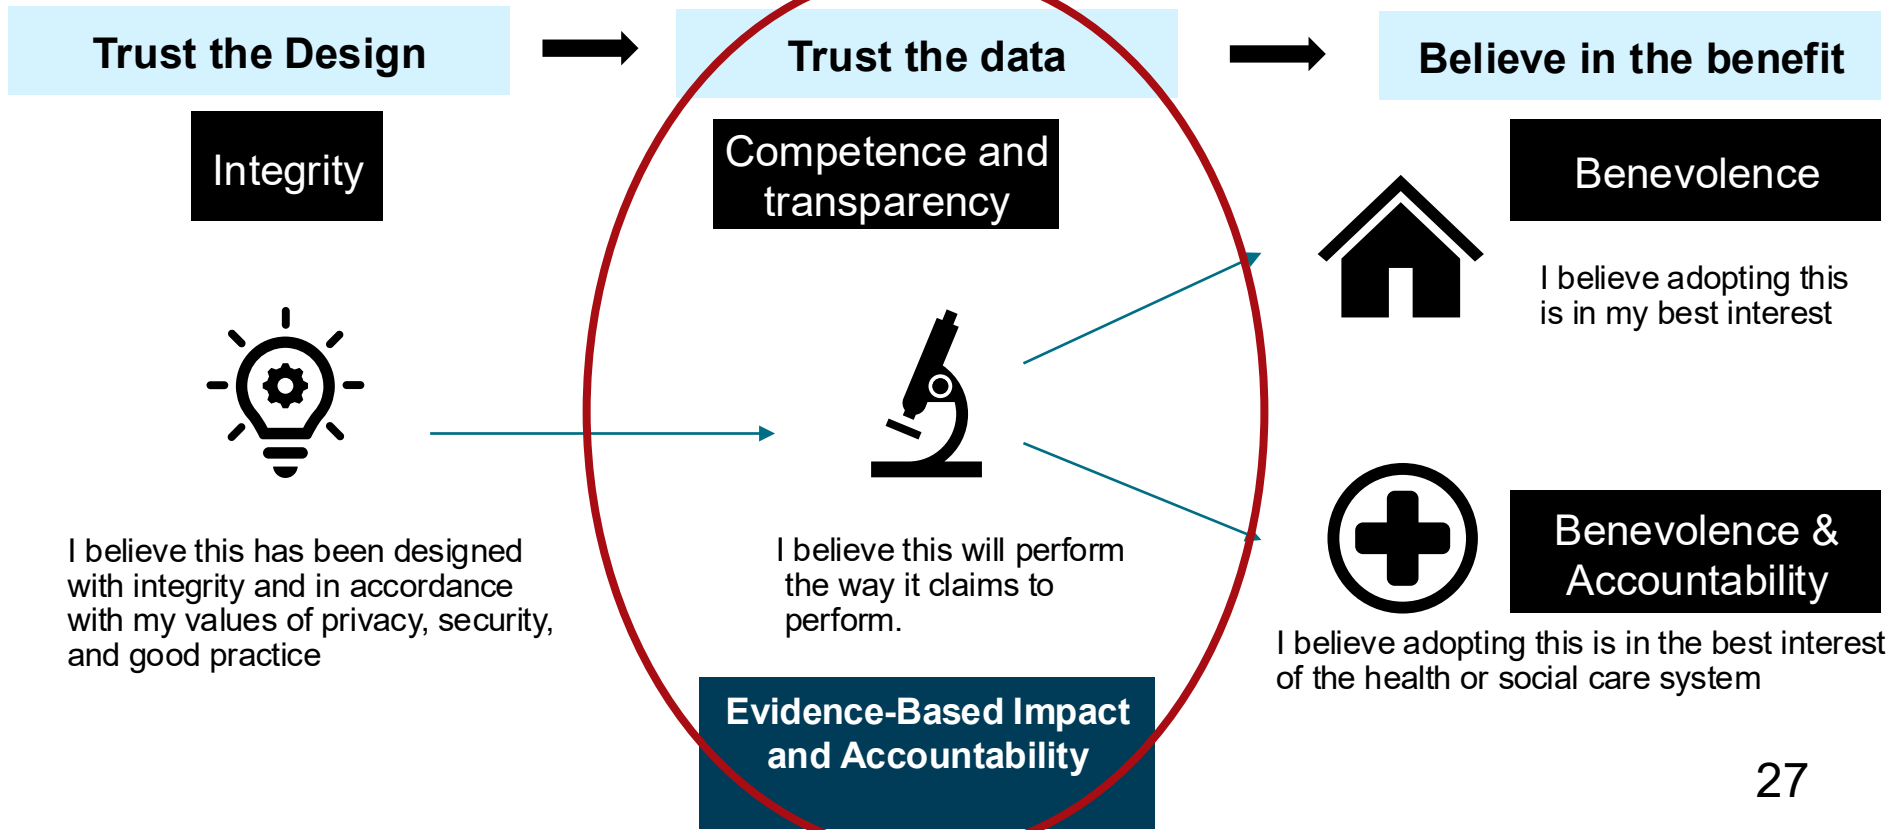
Trust the Design

Trust the data

Believe in the benefit

Integrity

Competence and transparency

Benevolence

I believe adopting this is in my best interest

I believe this has been designed with integrity and in accordance with my values of privacy, security, and good practice

I believe this will perform the way it claims to perform.

Benevolence & Accountability

I believe adopting this is in the best interest of the health or social care system

Evidence-Based Impact and Accountability

27